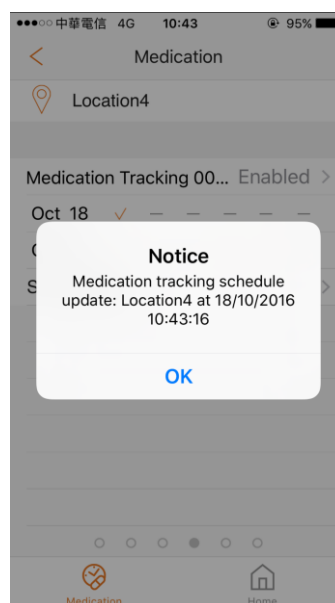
●●●○○ 中華電信 4G 10:43 95%

Medication

Location4

Medication Tracking 00... Enabled

Oct 18 ✓ — — — — — —

C

S

Notice

Medication tracking schedule update: Location4 at 18/10/2016 10:43:16

OK

Medication

Home